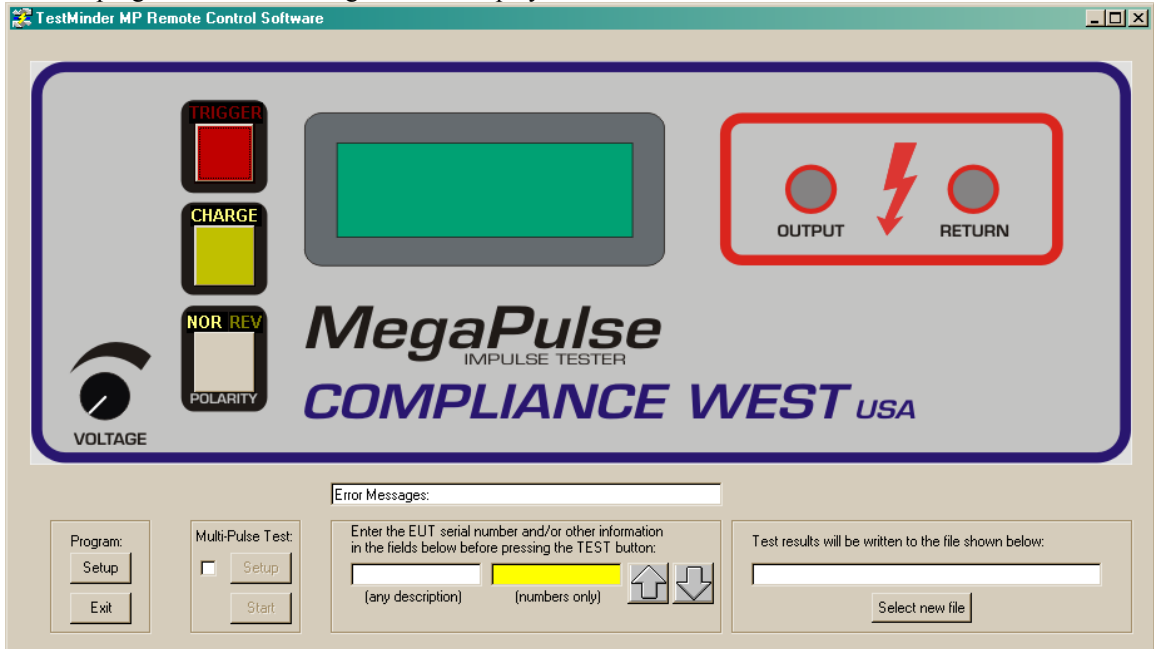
TestMinder MP Remote Control Software

TRIGGER

CHARGE

NOR REV

POLARITY

VOLTAGE

OUTPUT

RETURN

MegaPulse
IMPULSE TESTER

COMPLIANCE WEST USA

Error Messages:

Program:
Setup
Exit

Multi-Pulse Test:
Setup
Start

Enter the EUT serial number and/or other information in the fields below before pressing the TEST button:
(any description)
(numbers only)

Test results will be written to the file shown below:
Select new file